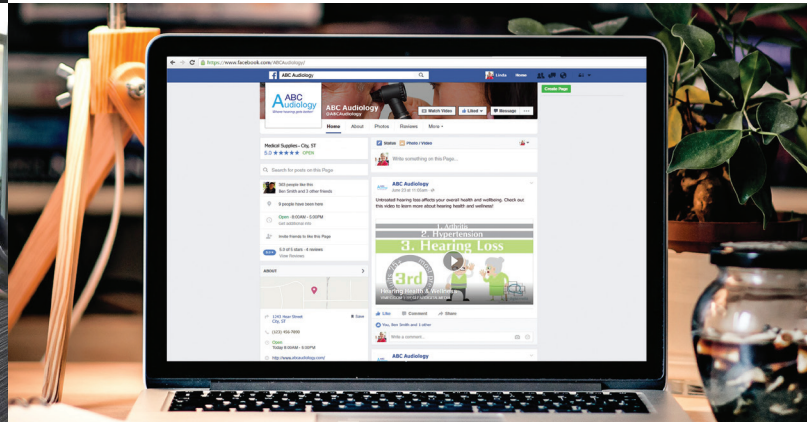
https://www.facebook.com/ABCAudiology/

ABC Audiology

Linda Home

Create Page

ABC Audiology
Where hearing gets better

ABC Audiology
@ABCAudiology

Watch Video Liked Message

Home About Photos Reviews More

Medical Supplies · City, ST
5.0 ★★★★★ OPEN

Search for posts on this Page

383 people like this
Ben Smith and 3 other friends

9 people have been here

Open · 8:00AM - 5:00PM

Invite friends to like this Page

5.0 of 5 stars · 4 reviews

ABOUT

1243 Main Street
City, ST

Save

(123) 456-7890

Open
Today 8:00AM - 5:00PM

http://www.abcaudiology.com/

Status Photo / Video

Write something on this Page...

ABC Audiology
June 23 at 11:00am

Untreated hearing loss affects your overall health and wellbeing. Check out this video to learn more about hearing health and wellness!

1. Arthritis
2. Hypertension
3. Hearing Loss

3rd

Hearing Health & Wellness

Like Comment Share

You, Ben Smith and 1 other

Write a comment...

ABC Audiology